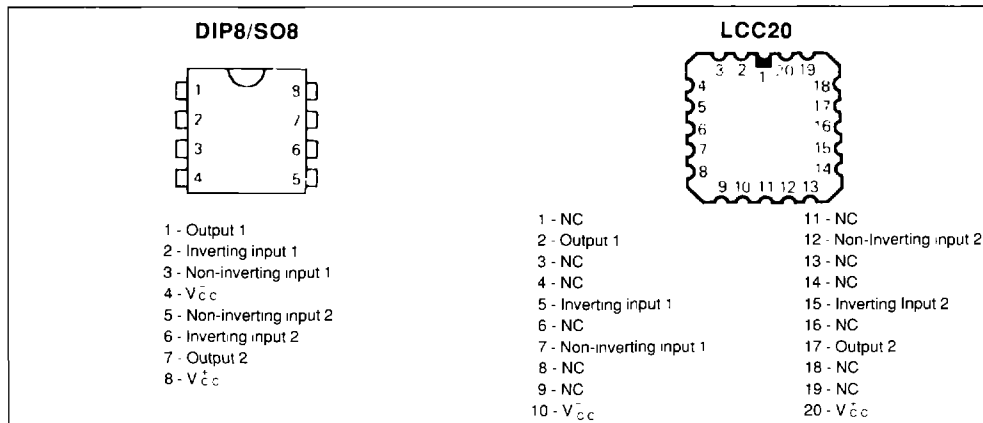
DIP8/SO8

1 8
2 7
3 6
4 5

1 - Output 1
2 - Inverting input 1
3 - Non-inverting input 1
4 - $V_{CC}^{-}$
5 - Non-inverting input 2
6 - Inverting input 2
7 - Output 2
8 - $V_{CC}^{+}$

LCC20

3 2 1 20 19
4 18
5 17
6 16
7 15
8 14
9 10 11 12 13

1 - NC
2 - Output 1
3 - NC
4 - NC
5 - Inverting input 1
6 - NC
7 - Non-inverting input 1
8 - NC
9 - NC
10 - $V_{CC}^{-}$

11 - NC
12 - Non-Inverting input 2
13 - NC
14 - NC
15 - Inverting Input 2
16 - NC
17 - Output 2
18 - NC
19 - NC
20 - $V_{CC}^{+}$